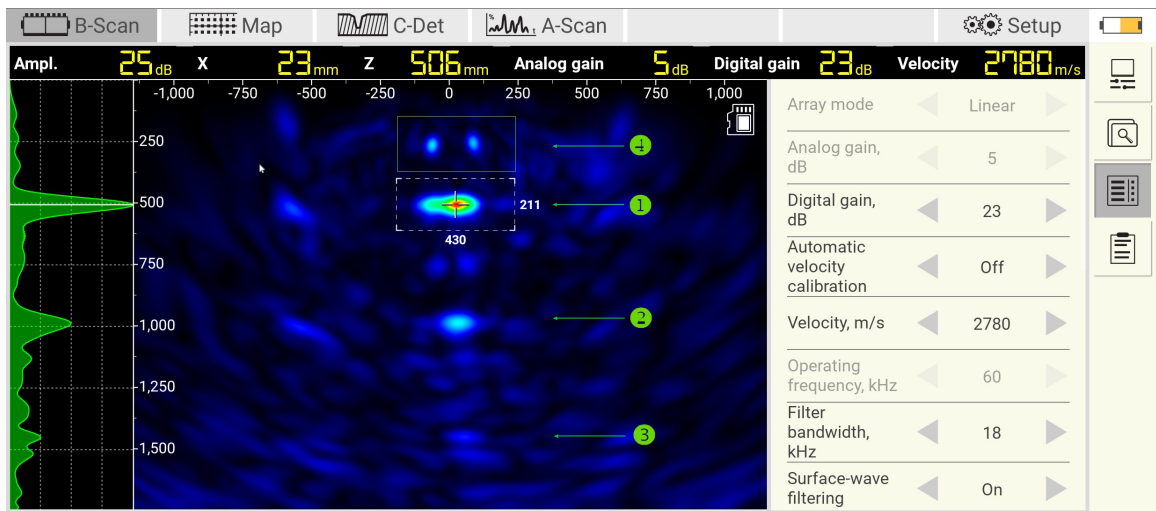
B-Scan | Map | C-Det | A-Scan | Setup

Ampl. 25 dB X 23 mm Z 506 mm Analog gain 5 dB Digital gain 23 dB Velocity 2780 m/s

-1,000 -750 -500 -250 0 250 500 750 1,000

-250
-500
-750
-1,000
-1,250
-1,500

4
211
1
430
2
3

Array mode Linear
Analog gain, dB 5
Digital gain, dB 23
Automatic velocity calibration Off
Velocity, m/s 2780
Operating frequency, kHz 60
Filter bandwidth, kHz 18
Surface-wave filtering On